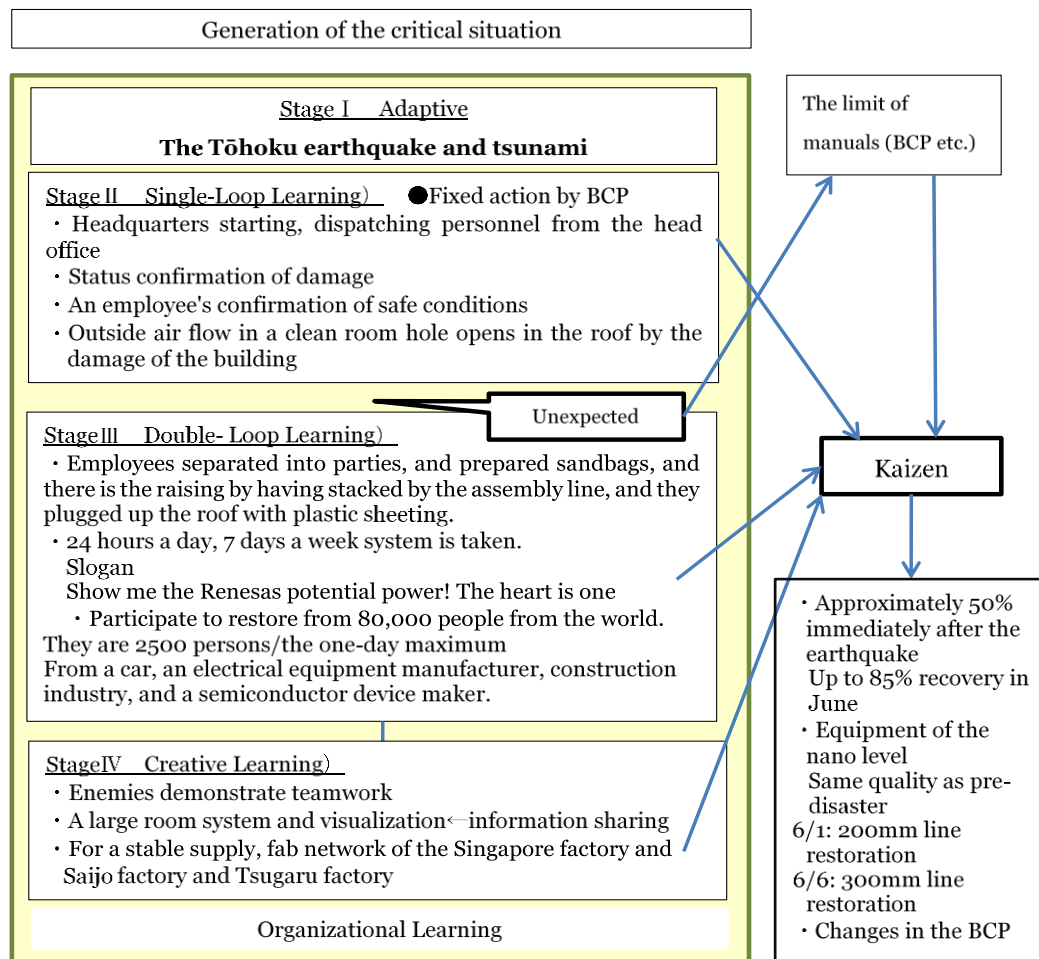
Generation of the critical situation

Stage Ⅰ　Adaptive

The Tōhoku earthquake and tsunami

StageⅡ　Single-Loop Learning）　●Fixed action by BCP
・Headquarters starting, dispatching personnel from the head office
・Status confirmation of damage
・An employee's confirmation of safe conditions
・Outside air flow in a clean room hole opens in the roof by the damage of the building

Unexpected

StageⅢ　Double- Loop Learning）
・Employees separated into parties, and prepared sandbags, and there is the raising by having stacked by the assembly line, and they plugged up the roof with plastic sheeting.
・24 hours a day, 7 days a week system is taken.
Slogan
Show me the Renesas potential power! The heart is one
・Participate to restore from 80,000 people from the world.
They are 2500 persons/the one-day maximum
From a car, an electrical equipment manufacturer, construction industry, and a semiconductor device maker.

StageⅣ　Creative Learning）
・Enemies demonstrate teamwork
・A large room system and visualization←information sharing
・For a stable supply, fab network of the Singapore factory and Saijo factory and Tsugaru factory

Organizational Learning

The limit of manuals (BCP etc.)

Kaizen

・Approximately 50% immediately after the earthquake
Up to 85% recovery in June
・Equipment of the nano level
Same quality as pre-disaster
6/1: 200mm line restoration
6/6: 300mm line restoration
・Changes in the BCP